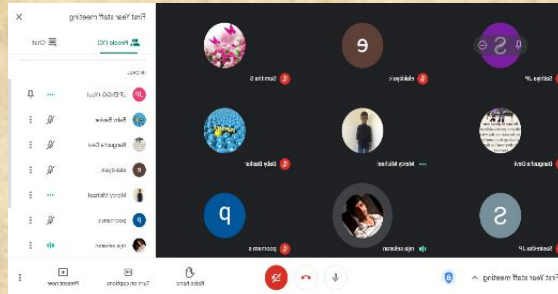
First Year staff meeting

People (10)

Chat

IN CALL

JP (You)

Baby Benke

Sangeetha Devi

ekkalyak

Mercy Michael

poornam s

raja selvam

Sathya JP

ekkalyak

Santha S

Sangeetha Devi

Mercy Michael

Baby Benke

Sathya JP

raja selvam

poornam s

First Year staff meeting

Raise hand

Turn on captions

Present now